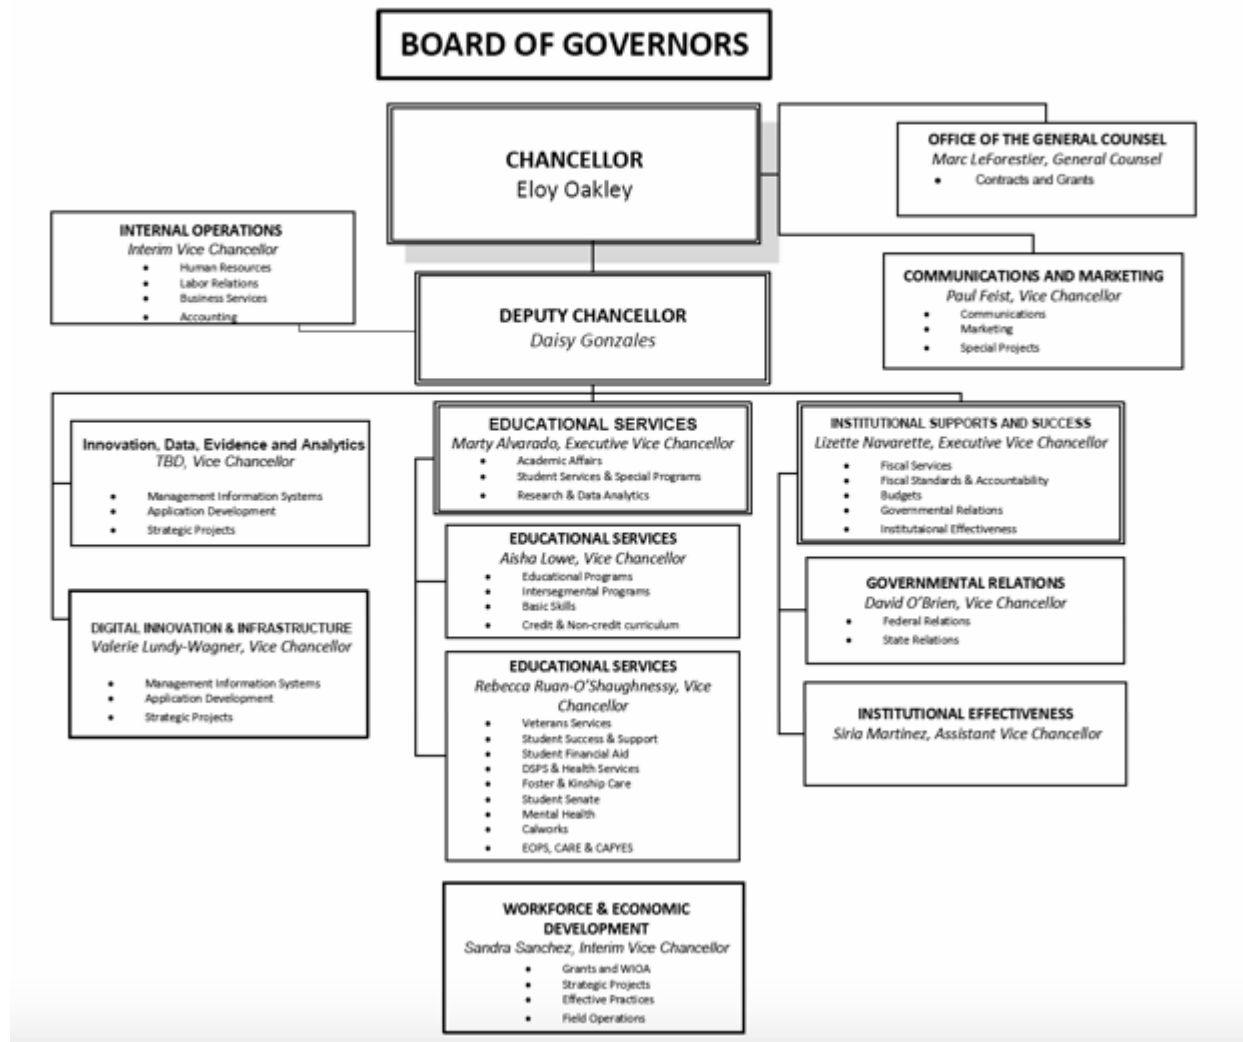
BOARD OF GOVERNORS

CHANCELLOR
Eloy Oakley

OFFICE OF THE GENERAL COUNSEL
Marc LeForestier, General Counsel
• Contracts and Grants

INTERNAL OPERATIONS
Interim Vice Chancellor
• Human Resources
• Labor Relations
• Business Services
• Accounting

COMMUNICATIONS AND MARKETING
Paul Feist, Vice Chancellor
• Communications
• Marketing
• Special Projects

DEPUTY CHANCELLOR
Daisy Gonzales

Innovation, Data, Evidence and Analytics
TBD, Vice Chancellor
• Management Information Systems
• Application Development
• Strategic Projects

DIGITAL INNOVATION & INFRASTRUCTURE
Valerie Lundy-Wagner, Vice Chancellor
• Management Information Systems
• Application Development
• Strategic Projects

EDUCATIONAL SERVICES
Marty Alvarado, Executive Vice Chancellor
• Academic Affairs
• Student Services & Special Programs
• Research & Data Analytics

EDUCATIONAL SERVICES
Aisha Lowe, Vice Chancellor
• Educational Programs
• Intersegmental Programs
• Basic Skills
• Credit & Non-credit curriculum

EDUCATIONAL SERVICES
Rebecca Ruan-O'Shaughnessy, Vice Chancellor
• Veterans Services
• Student Success & Support
• Student Financial Aid
• DSPS & Health Services
• Foster & Kinship Care
• Student Senate
• Mental Health
• Calworks
• EOPS, CARE & CAFYES

WORKFORCE & ECONOMIC DEVELOPMENT
Sandra Sanchez, Interim Vice Chancellor
• Grants and WIOA
• Strategic Projects
• Effective Practices
• Field Operations

INSTITUTIONAL SUPPORTS AND SUCCESS
Lizette Navarette, Executive Vice Chancellor
• Fiscal Services
• Fiscal Standards & Accountability
• Budgets
• Governmental Relations
• Institutaional Effectiveness

GOVERNMENTAL RELATIONS
David O'Brien, Vice Chancellor
• Federal Relations
• State Relations

INSTITUTIONAL EFFECTIVENESS
Siria Martinez, Assistant Vice Chancellor